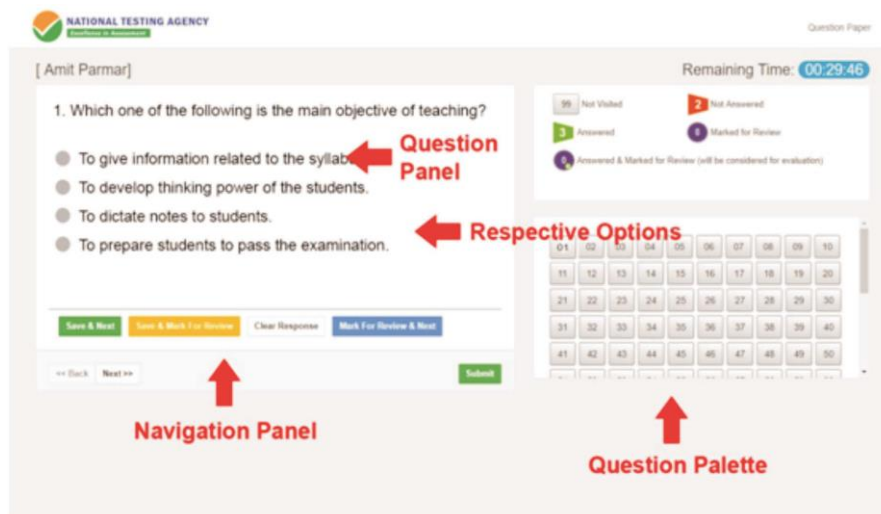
NATIONAL TESTING AGENCY
Excellence in Assessment

Question Paper

[ Amit Parmar]

Remaining Time: 00:29:46

1. Which one of the following is the main objective of teaching?

To give information related to the syllab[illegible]
To develop thinking power of the students.
To dictate notes to students.
To prepare students to pass the examination.

Question Panel

Respective Options

99 Not Visited
2 Not Answered
3 Answered
0 Marked for Review
0 Answered & Marked for Review (will be considered for evaluation)

| 01 | 02 | 03 | 04 | 05 | 06 | 07 | 08 | 09 | 10 |
|---|---|---|---|---|---|---|---|---|---|
| 11 | 12 | 13 | 14 | 15 | 16 | 17 | 18 | 19 | 20 |
| 21 | 22 | 23 | 24 | 25 | 26 | 27 | 28 | 29 | 30 |
| 31 | 32 | 33 | 34 | 35 | 36 | 37 | 38 | 39 | 40 |
| 41 | 42 | 43 | 44 | 45 | 46 | 47 | 48 | 49 | 50 |

Save & Next
Save & Mark For Review
Clear Response
Mark For Review & Next

<< Back
Next >>
Submit

Navigation Panel

Question Palette